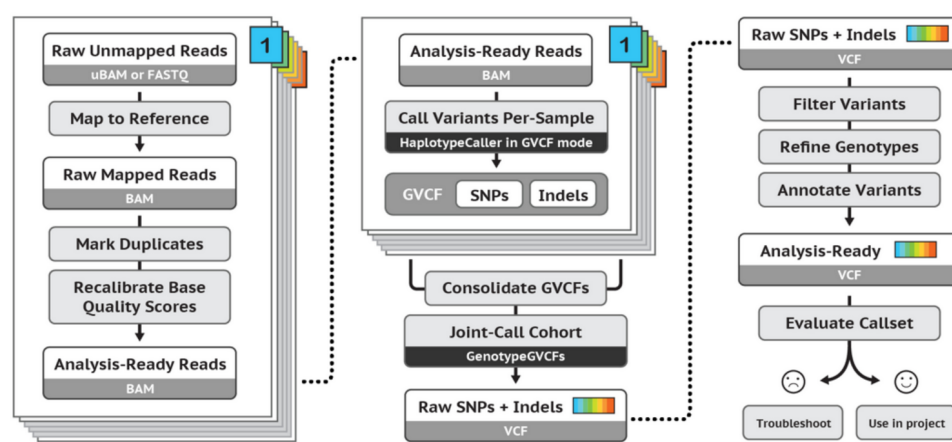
1

Raw Unmapped Reads
uBAM or FASTQ

Map to Reference

Raw Mapped Reads
BAM

Mark Duplicates

Recalibrate Base Quality Scores

Analysis-Ready Reads
BAM

1

Analysis-Ready Reads
BAM

Call Variants Per-Sample
HaplotypeCaller in GVCF mode

GVCF SNPs Indels

Consolidate GVCFs

Joint-Call Cohort
GenotypeGVCFs

Raw SNPs + Indels
VCF

Raw SNPs + Indels
VCF

Filter Variants

Refine Genotypes

Annotate Variants

Analysis-Ready
VCF

Evaluate Callset

Troubleshoot

Use in project